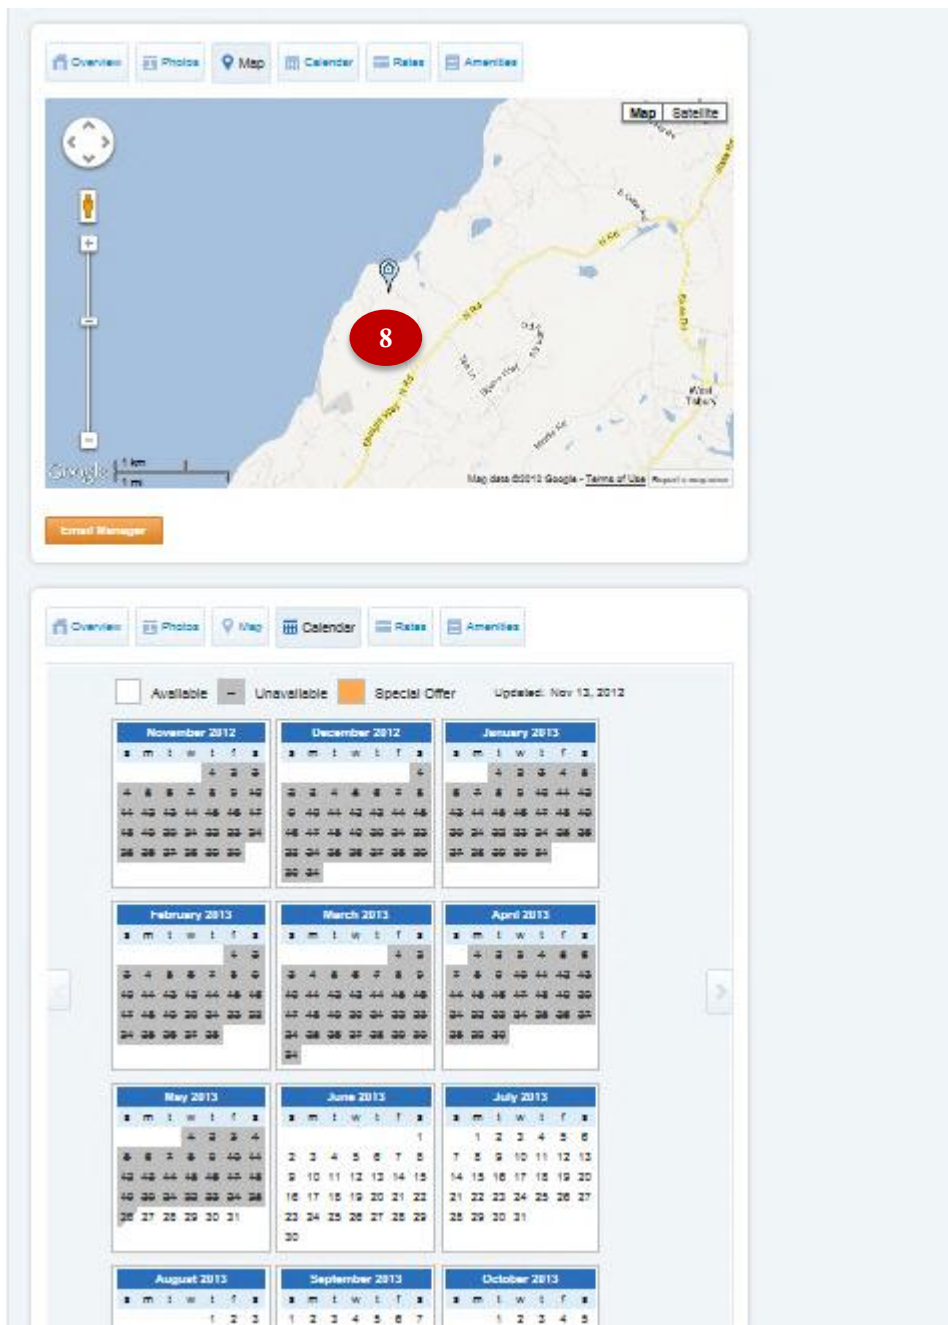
Overview Photos Map Calendar Rates Amenities

Map Satellite

8

Google 1 km 1 mi

Map data ©2013 Google - Terms of Use Report a map error

Email Manager

Overview Photos Map Calendar Rates Amenities

Available – Unavailable Special Offer Updated: Nov 13, 2012

| November 2012 | | | | | | |
|---|---|---|---|---|---|---|
| s | m | t | w | t | f | s |
| | | | | 1 | 2 | 3 |
| 4 | 5 | 6 | 7 | 8 | 9 | 10 |
| 11 | 12 | 13 | 14 | 15 | 16 | 17 |
| 18 | 19 | 20 | 21 | 22 | 23 | 24 |
| 25 | 26 | 27 | 28 | 29 | 30 | |

| December 2012 | | | | | | |
|---|---|---|---|---|---|---|
| s | m | t | w | t | f | s |
| | | | | | | 1 |
| 2 | 3 | 4 | 5 | 6 | 7 | 8 |
| 9 | 10 | 11 | 12 | 13 | 14 | 15 |
| 16 | 17 | 18 | 19 | 20 | 21 | 22 |
| 23 | 24 | 25 | 26 | 27 | 28 | 29 |
| 30 | 31 | | | | | |

| January 2013 | | | | | | |
|---|---|---|---|---|---|---|
| s | m | t | w | t | f | s |
| | | 1 | 2 | 3 | 4 | 5 |
| 6 | 7 | 8 | 9 | 10 | 11 | 12 |
| 13 | 14 | 15 | 16 | 17 | 18 | 19 |
| 20 | 21 | 22 | 23 | 24 | 25 | 26 |
| 27 | 28 | 29 | 30 | 31 | | |

| February 2013 | | | | | | |
|---|---|---|---|---|---|---|
| s | m | t | w | t | f | s |
| | | | | | 1 | 2 |
| 3 | 4 | 5 | 6 | 7 | 8 | 9 |
| 10 | 11 | 12 | 13 | 14 | 15 | 16 |
| 17 | 18 | 19 | 20 | 21 | 22 | 23 |
| 24 | 25 | 26 | 27 | 28 | | |

| March 2013 | | | | | | |
|---|---|---|---|---|---|---|
| s | m | t | w | t | f | s |
| | | | | | 1 | 2 |
| 3 | 4 | 5 | 6 | 7 | 8 | 9 |
| 10 | 11 | 12 | 13 | 14 | 15 | 16 |
| 17 | 18 | 19 | 20 | 21 | 22 | 23 |
| 24 | 25 | 26 | 27 | 28 | 29 | 30 |
| 31 | | | | | | |

| April 2013 | | | | | | |
|---|---|---|---|---|---|---|
| s | m | t | w | t | f | s |
| | 1 | 2 | 3 | 4 | 5 | 6 |
| 7 | 8 | 9 | 10 | 11 | 12 | 13 |
| 14 | 15 | 16 | 17 | 18 | 19 | 20 |
| 21 | 22 | 23 | 24 | 25 | 26 | 27 |
| 28 | 29 | 30 | | | | |

| May 2013 | | | | | | |
|---|---|---|---|---|---|---|
| s | m | t | w | t | f | s |
| | | | 1 | 2 | 3 | 4 |
| 5 | 6 | 7 | 8 | 9 | 10 | 11 |
| 12 | 13 | 14 | 15 | 16 | 17 | 18 |
| 19 | 20 | 21 | 22 | 23 | 24 | 25 |
| 26 | 27 | 28 | 29 | 30 | 31 | |

| June 2013 | | | | | | |
|---|---|---|---|---|---|---|
| s | m | t | w | t | f | s |
| | | | | | | 1 |
| 2 | 3 | 4 | 5 | 6 | 7 | 8 |
| 9 | 10 | 11 | 12 | 13 | 14 | 15 |
| 16 | 17 | 18 | 19 | 20 | 21 | 22 |
| 23 | 24 | 25 | 26 | 27 | 28 | 29 |
| 30 | | | | | | |

| July 2013 | | | | | | |
|---|---|---|---|---|---|---|
| s | m | t | w | t | f | s |
| | 1 | 2 | 3 | 4 | 5 | 6 |
| 7 | 8 | 9 | 10 | 11 | 12 | 13 |
| 14 | 15 | 16 | 17 | 18 | 19 | 20 |
| 21 | 22 | 23 | 24 | 25 | 26 | 27 |
| 28 | 29 | 30 | 31 | | | |

| August 2013 | | | | | | |
|---|---|---|---|---|---|---|
| s | m | t | w | t | f | s |
| | | | | 1 | 2 | 3 |

| September 2013 | | | | | | |
|---|---|---|---|---|---|---|
| s | m | t | w | t | f | s |
| 1 | 2 | 3 | 4 | 5 | 6 | 7 |

| October 2013 | | | | | | |
|---|---|---|---|---|---|---|
| s | m | t | w | t | f | s |
| | | 1 | 2 | 3 | 4 | 5 |